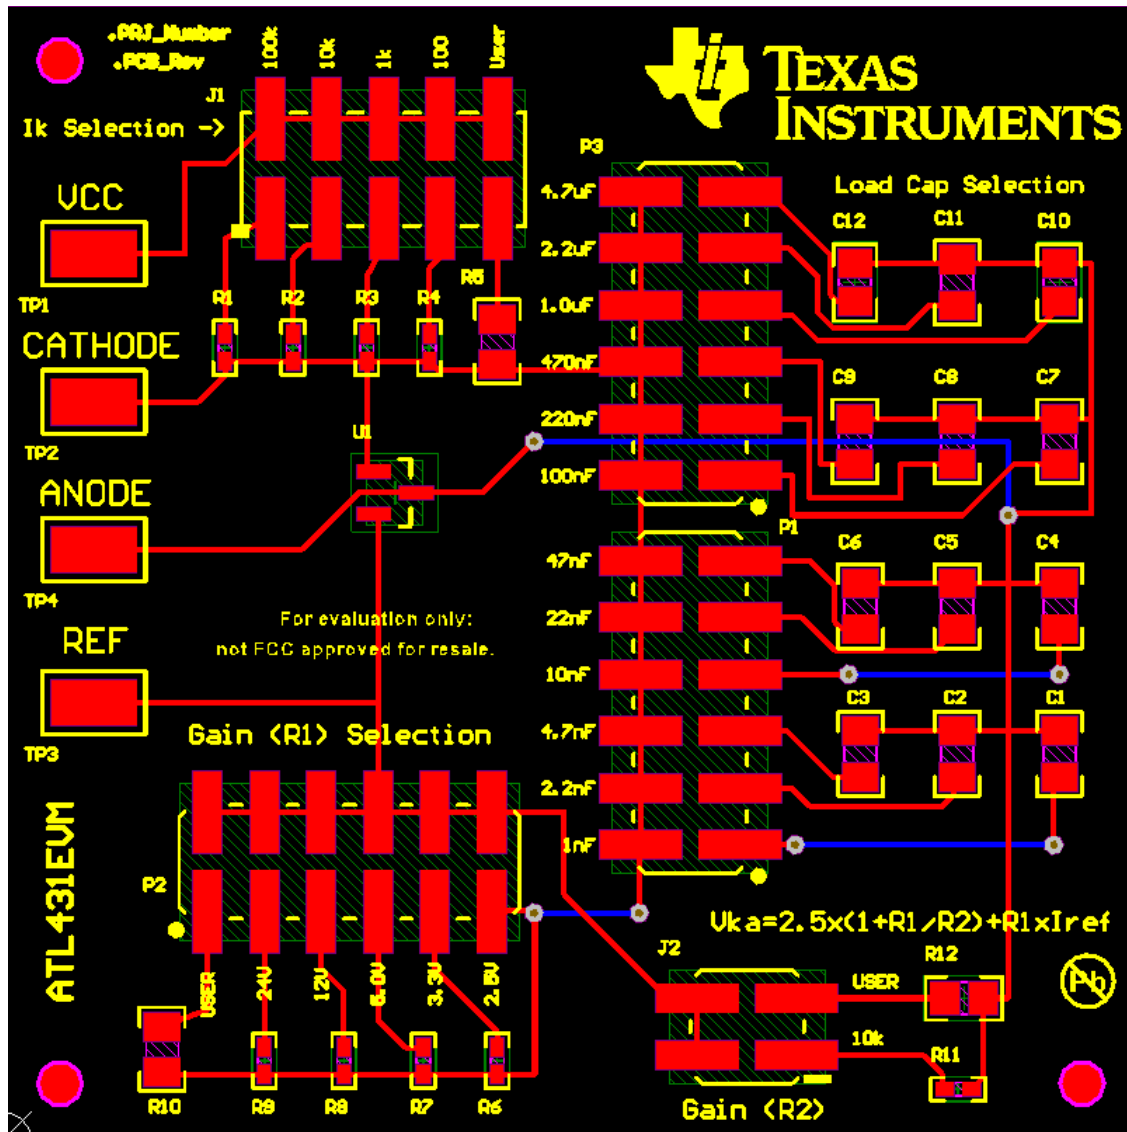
.PRJ_Number
.PCB_Rev
100k
10k
1k
100
User
J1
Ik Selection ->
TEXAS INSTRUMENTS
P3
Load Cap Selection
VCC
TP1
4.7uF
2.2uF
1.0uF
470nF
220nF
100nF
C12
C11
C10
R5
R1
R2
R3
R4
CATHODE
TP2
C9
C8
C7
U1
ANODE
TP4
P1
47nF
22nF
10nF
4.7nF
2.2nF
1nF
C6
C5
C4
C3
C2
C1
For evaluation only:
not FCC approved for resale.
REF
TP3
Gain (R1) Selection
ATL431EVM
P2
USER
24V
12V
5.0V
3.3V
2.5V
R10
R9
R8
R7
R6
Vka=2.5x(1+R1/R2)+R1xIref
J2
R12
USER
10k
R11
Gain (R2)
Pb